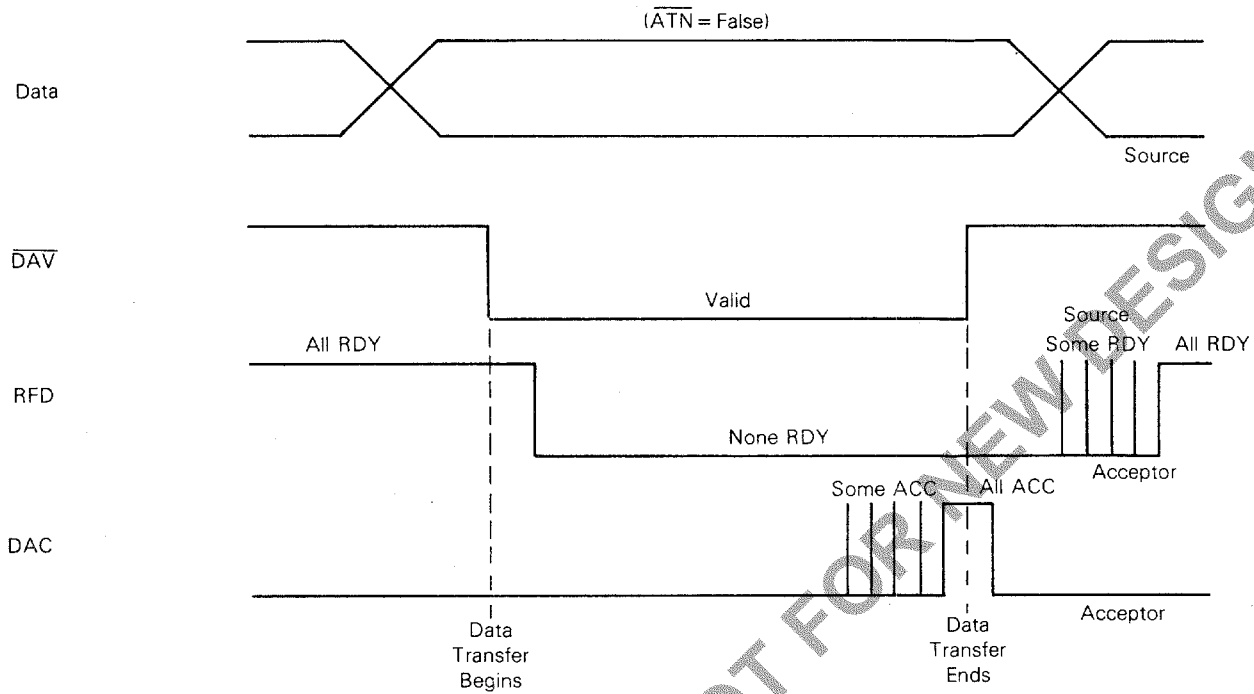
$(\overline{ATN} = \text{False})$

Data

Source

$\overline{DAV}$

Valid

Source

All RDY

Some RDY

All RDY

RFD

None RDY

Acceptor

Some ACC

All ACC

DAC

Acceptor

Data Transfer Begins

Data Transfer Ends

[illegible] FOR NEW DESIG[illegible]